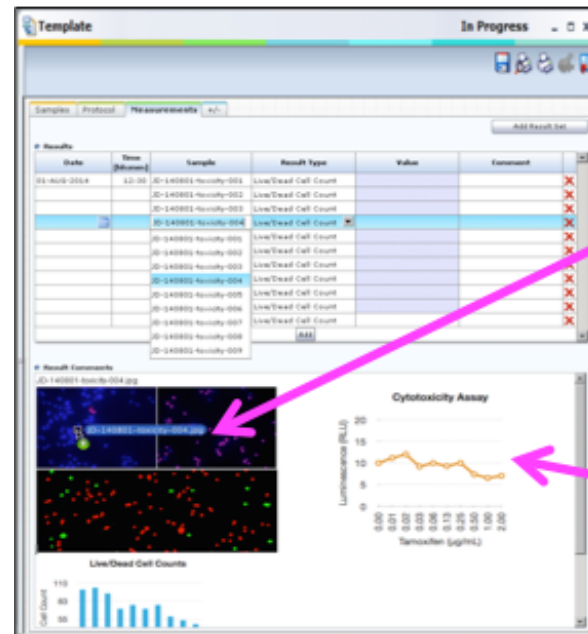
Template

In Progress

Samples | Protocol | Measurements | +/-

Add Result Set

Results

| Date | Time (hh:mm) | Sample | Result Type | Value | Comment |
|---|---|---|---|---|---|
| 01-AUG-2014 | 12:30 | JD-140801-toxicity-001 | Live/Dead Cell Count | | |
| | | JD-140801-toxicity-002 | Live/Dead Cell Count | | |
| | | JD-140801-toxicity-003 | Live/Dead Cell Count | | |
| | | JD-140801-toxicity-004 | Live/Dead Cell Count | | |
| | | JD-140801-toxicity-001 | Live/Dead Cell Count | | |
| | | JD-140801-toxicity-002 | Live/Dead Cell Count | | |
| | | JD-140801-toxicity-003 | Live/Dead Cell Count | | |
| | | JD-140801-toxicity-004 | Live/Dead Cell Count | | |
| | | JD-140801-toxicity-005 | Live/Dead Cell Count | | |
| | | JD-140801-toxicity-006 | Live/Dead Cell Count | | |
| | | JD-140801-toxicity-007 | Live/Dead Cell Count | | |
| | | JD-140801-toxicity-008 | | | |
| | | JD-140801-toxicity-009 | | | |

Add

Result Comments

JD-140801-toxicity-004.jpg

JD-140801-toxicity-004.jpg

Cytotoxicity Assay

Luminescence (RLU)

20
15
10
5
0

0.00 0.01 0.02 0.03 0.06 0.13 0.25 0.50 1.00 2.00

Tamoxifen (µg/mL)

Live/Dead Cell Counts

Cell Count

110
80
50